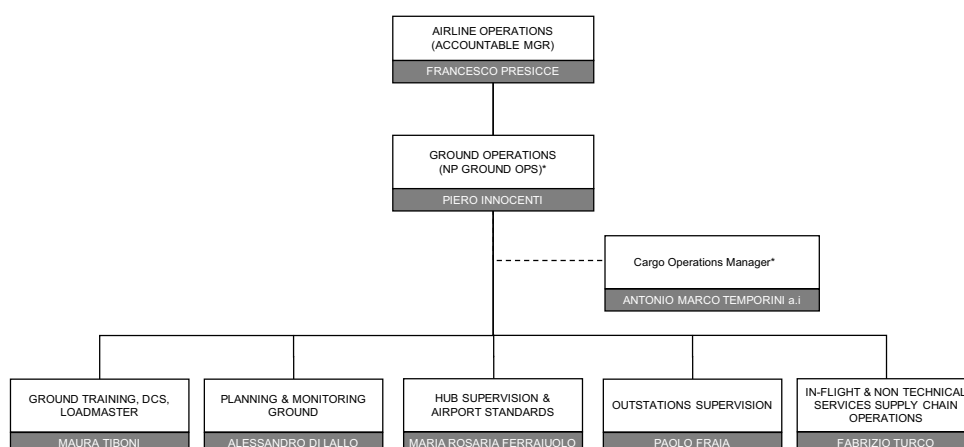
AIRLINE OPERATIONS
(ACCOUNTABLE MGR)

FRANCESCO PRESICCE

GROUND OPERATIONS
(NP GROUND OPS)*

PIERO INNOCENTI

Cargo Operations Manager*

ANTONIO MARCO TEMPORINI a.i

GROUND TRAINING, DCS, LOADMASTER

MAURA TIBONI

PLANNING & MONITORING GROUND

ALESSANDRO DI LALLO

HUB SUPERVISION & AIRPORT STANDARDS

MARIA ROSARIA FERRAIUOLO

OUTSTATIONS SUPERVISION

PAOLO FRAIA

IN-FLIGHT & NON TECHNICAL SERVICES SUPPLY CHAIN OPERATIONS

FABRIZIO TURCO